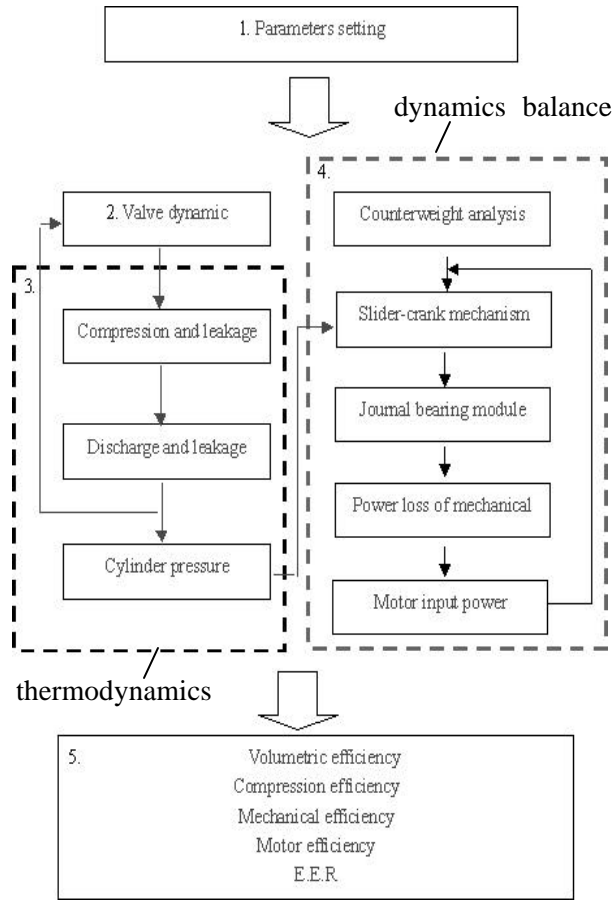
1. Parameters setting

dynamics balance

4.

2. Valve dynamic

3.

Compression and leakage

Discharge and leakage

Cylinder pressure

Counterweight analysis

Slider-crank mechanism

Journal bearing module

Power loss of mechanical

Motor input power

thermodynamics

5.

Volumetric efficiency
Compression efficiency
Mechanical efficiency
Motor efficiency
E.E.R.